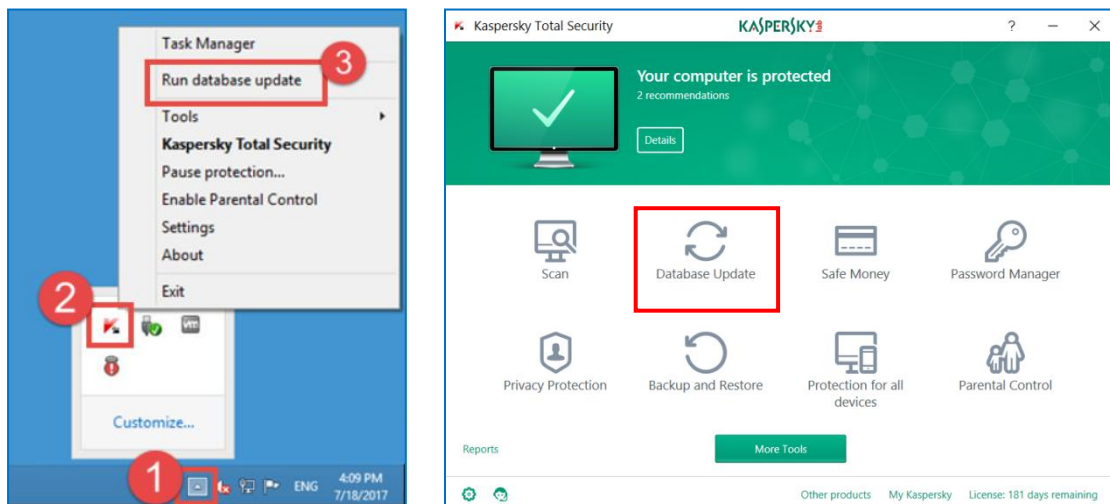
Task Manager
Run database update
3
Tools
Kaspersky Total Security
Pause protection...
Enable Parental Control
Settings
About
Exit
2
Customize...
1
ENG
4:09 PM
7/18/2017

Kaspersky Total Security
KASPERSKY
? — ×
Your computer is protected
2 recommendations
Details
Scan
Database Update
Safe Money
Password Manager
Privacy Protection
Backup and Restore
Protection for all devices
Parental Control
Reports
More Tools
Other products
My Kaspersky
License: 181 days remaining